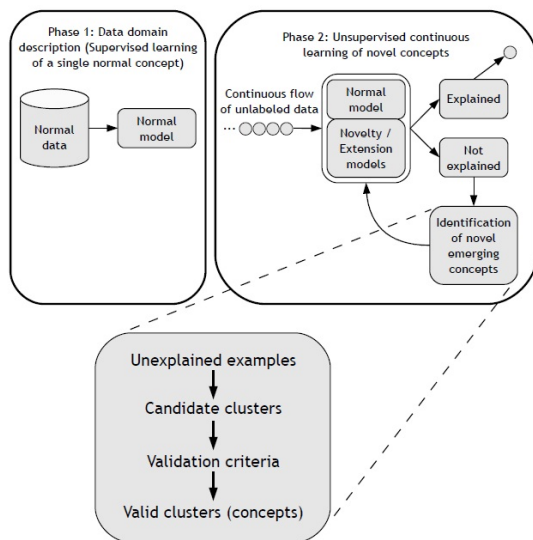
Phase 1: Data domain description (Supervised learning of a single normal concept)

Normal data

Normal model

Phase 2: Unsupervised continuous learning of novel concepts

Continuous flow of unlabeled data

Normal model

Novelty / Extension models

Explained

Not explained

Identification of novel emerging concepts

Unexplained examples

Candidate clusters

Validation criteria

Valid clusters (concepts)